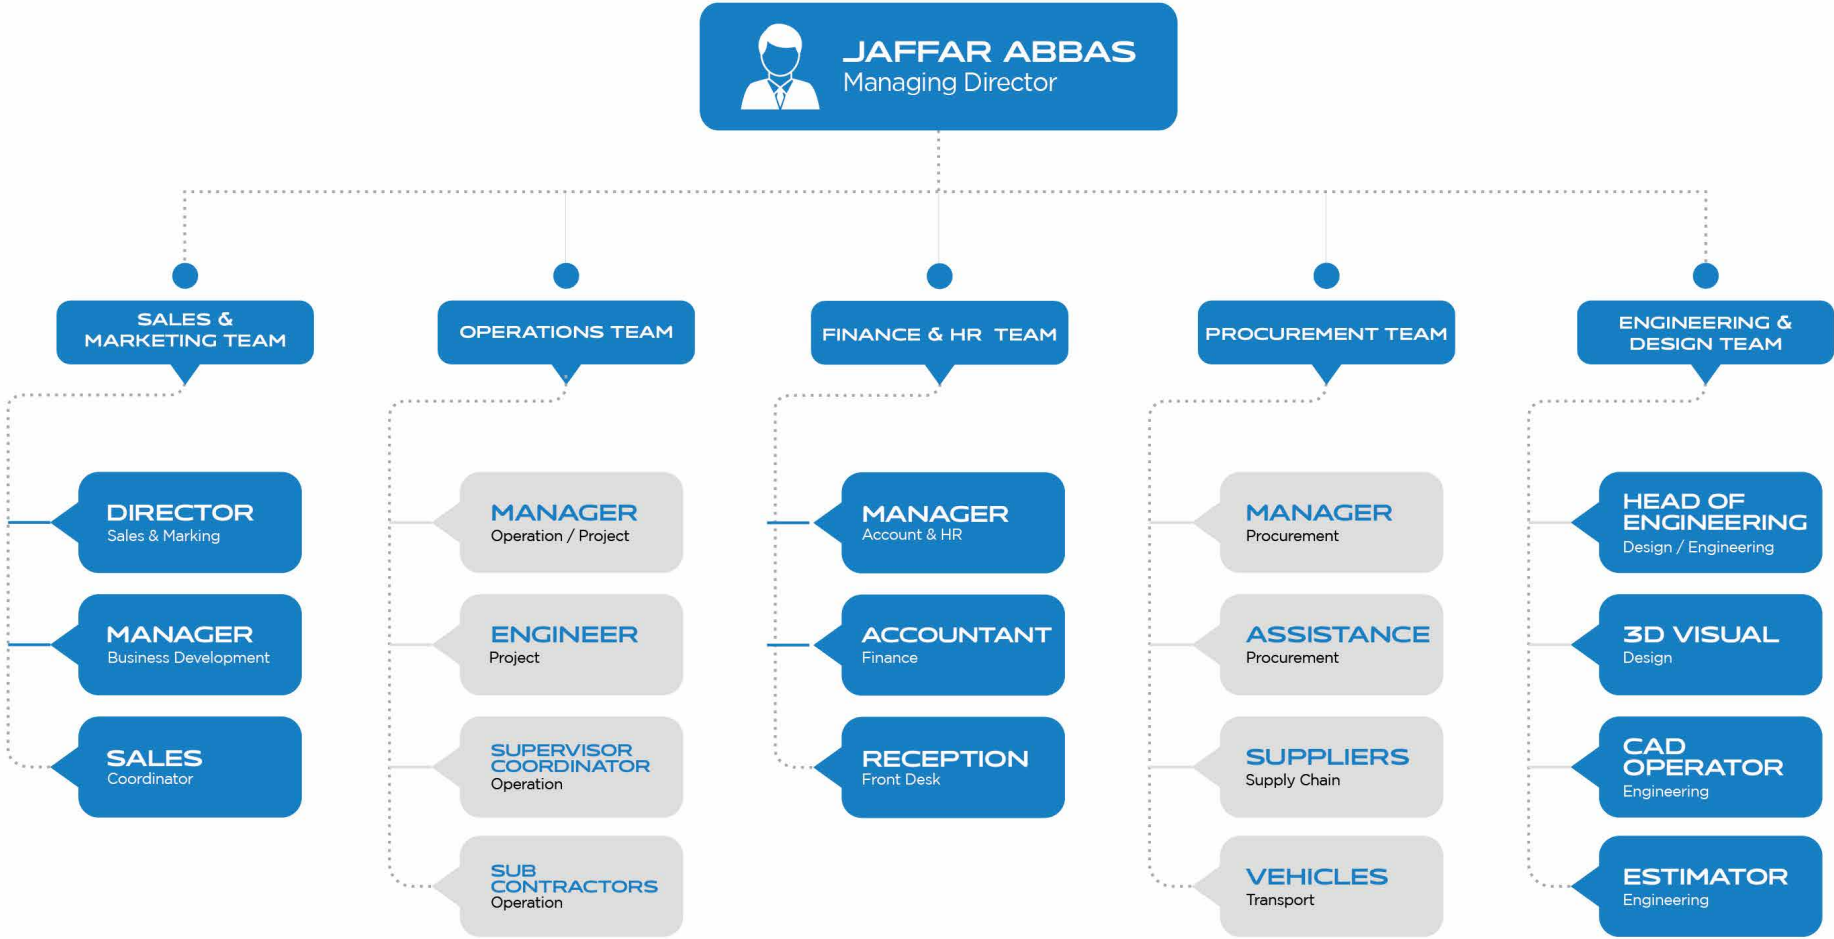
JAFFAR ABBAS
Managing Director

SALES & MARKETING TEAM

DIRECTOR
Sales & Marking

MANAGER
Business Development

SALES
Coordinator

OPERATIONS TEAM

MANAGER
Operation / Project

ENGINEER
Project

SUPERVISOR COORDINATOR
Operation

SUB CONTRACTORS
Operation

FINANCE & HR TEAM

MANAGER
Account & HR

ACCOUNTANT
Finance

RECEPTION
Front Desk

PROCUREMENT TEAM

MANAGER
Procurement

ASSISTANCE
Procurement

SUPPLIERS
Supply Chain

VEHICLES
Transport

ENGINEERING & DESIGN TEAM

HEAD OF ENGINEERING
Design / Engineering

3D VISUAL
Design

CAD OPERATOR
Engineering

ESTIMATOR
Engineering